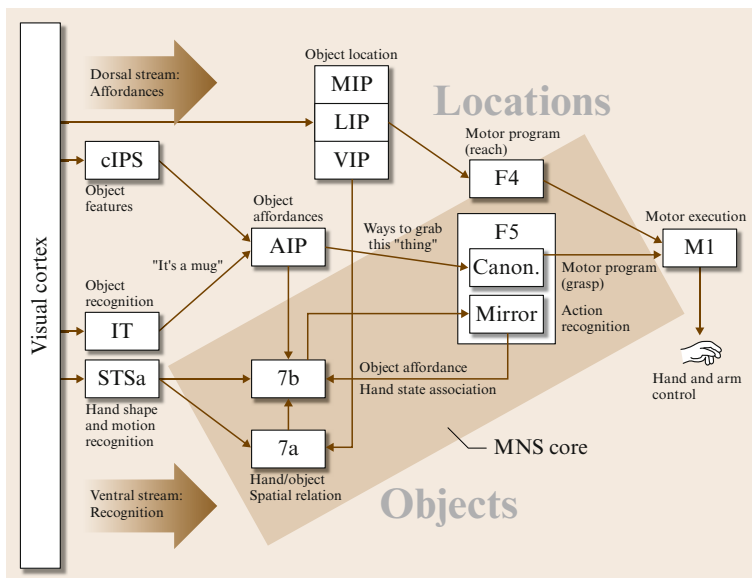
Visual cortex

Dorsal stream: Affordances

Object location

MIP

LIP

VIP

Locations

Motor program (reach)

F4

cIPS

Object features

Object affordances

AIP

Ways to grab this "thing"

F5

Canon.

Mirror

Motor execution

M1

Motor program (grasp)

Action recognition

"It's a mug"

Object recognition

IT

STSa

7b

Object affordance

Hand state association

Hand shape and motion recognition

7a

MNS core

Hand and arm control

Ventral stream: Recognition

Hand/object Spatial relation

Objects